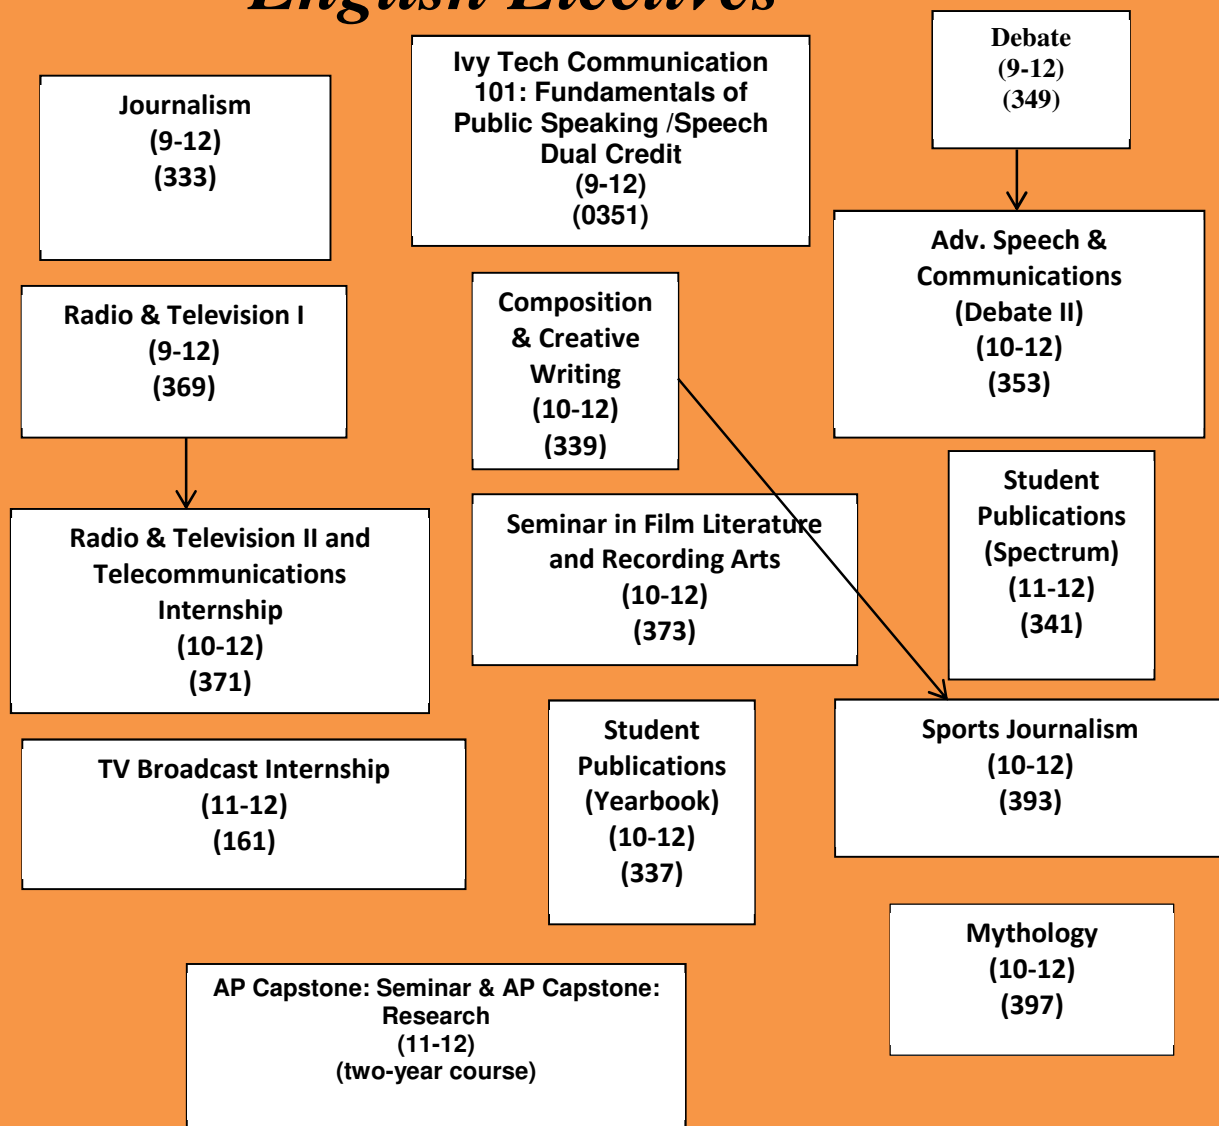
English Electives

Journalism
(9-12)
(333)

Ivy Tech Communication 101: Fundamentals of Public Speaking /Speech Dual Credit
(9-12)
(0351)

Debate
(9-12)
(349)

Adv. Speech & Communications (Debate II)
(10-12)
(353)

Radio & Television I
(9-12)
(369)

Composition & Creative Writing
(10-12)
(339)

Radio & Television II and Telecommunications Internship
(10-12)
(371)

Seminar in Film Literature and Recording Arts
(10-12)
(373)

Student Publications (Spectrum)
(11-12)
(341)

Sports Journalism
(10-12)
(393)

TV Broadcast Internship
(11-12)
(161)

Student Publications (Yearbook)
(10-12)
(337)

Mythology
(10-12)
(397)

AP Capstone: Seminar & AP Capstone: Research
(11-12)
(two-year course)